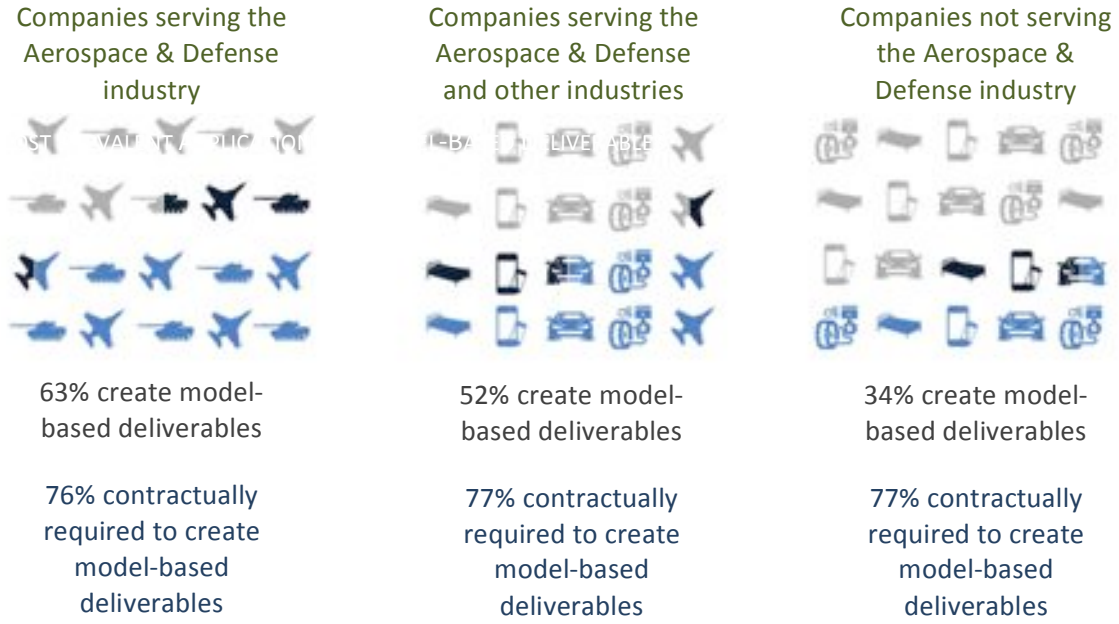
Companies serving the Aerospace & Defense industry

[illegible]

63% create model-based deliverables

76% contractually required to create model-based deliverables

Companies serving the Aerospace & Defense and other industries

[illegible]

52% create model-based deliverables

77% contractually required to create model-based deliverables

Companies not serving the Aerospace & Defense industry

34% create model-based deliverables

77% contractually required to create model-based deliverables